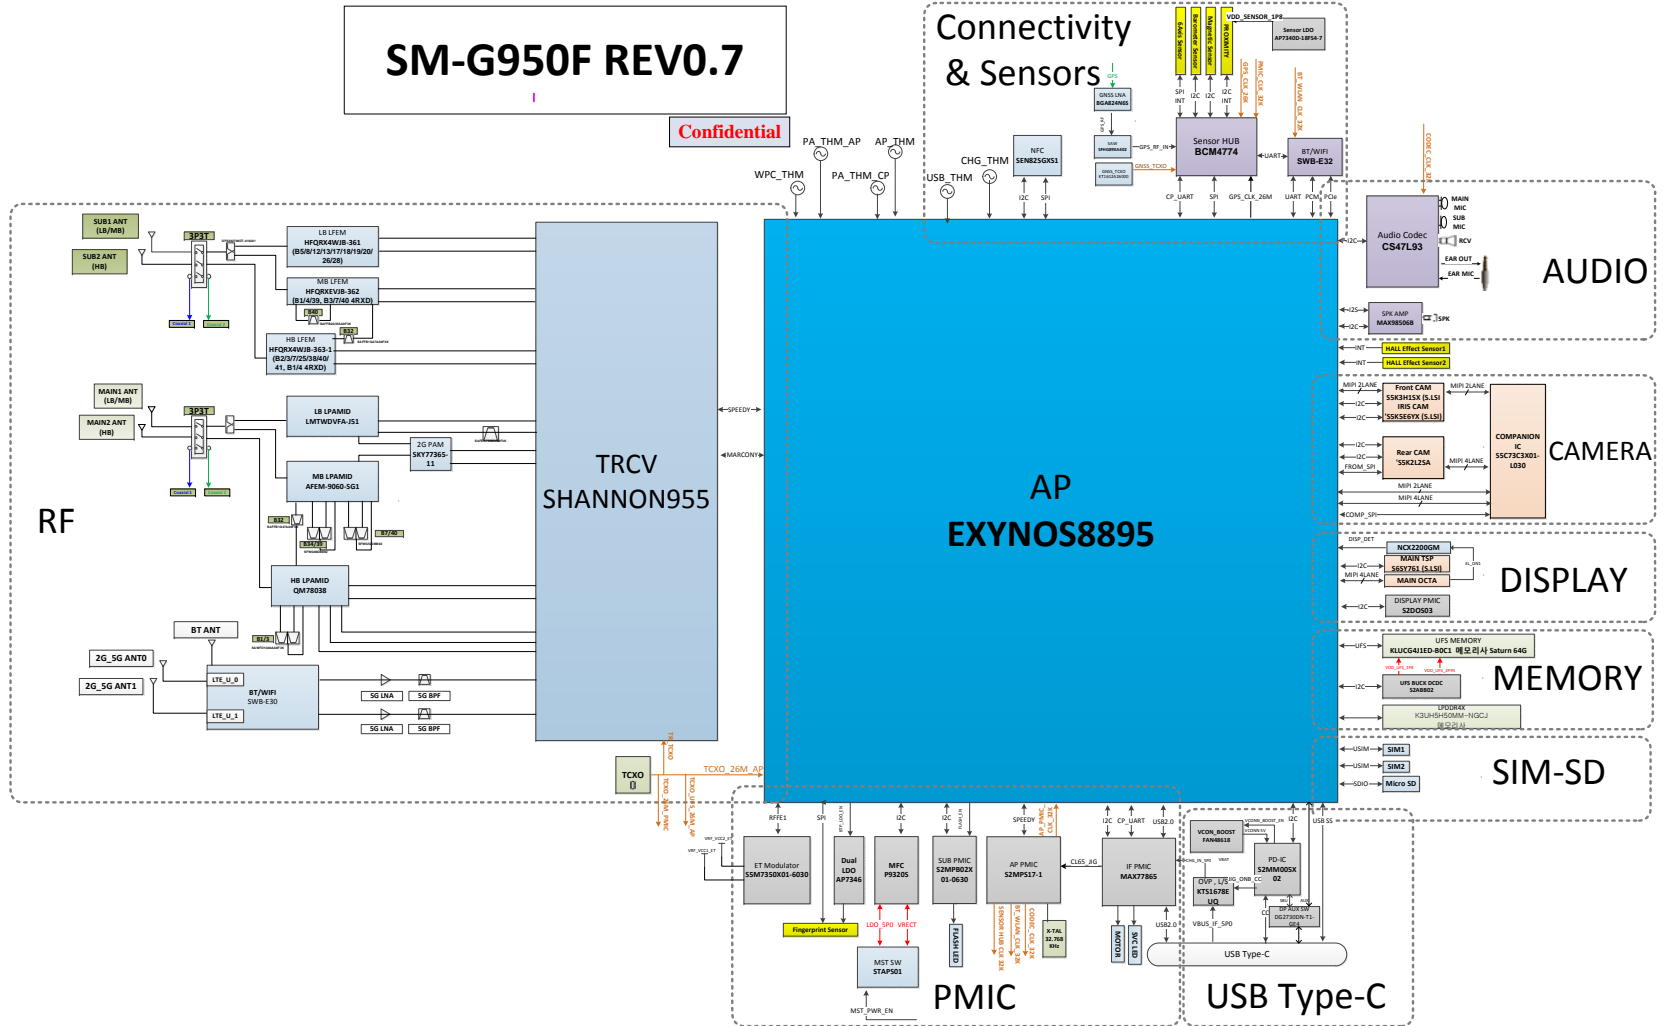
SM-G950F REV0.7

Confidential

Connectivity & Sensors

6Axis Sensor
Barometer Sensor
Magnetic Sensor
PROXIMITY
VDD_SENSOR_1P8
Sensor LDO AP7340D-18FS4-7
GPS
GNSS LNA BGA824N6S
SAW
GNSS_TCXO
Sensor HUB BCM4774
BT/WIFI SWB-E32
NFC SEN82SGXS1
UART
SPI
I2C
INT
CP_UART
GPS_CLK_26M
PCM
PCIe
CODEC_CLK

PA_THM_AP
AP_THM
PA_THM_CP
WPC_THM
CHG_THM
USB_THM

SUB1 ANT (LB/MB)
SUB2 ANT (HB)
3P3T
LB LFEM HFQRX4WJB-361 (B5/8/12/13/17/18/19/20/26/28)
MB LFEM HFQRXEVJB-362 (B1/4/39, B3/7/40 4RXD)
HB LFEM HFQRX4WJB-363-1 (B2/3/7/25/38/40/41, B1/4 4RXD)
B40
B32
MAIN1 ANT (LB/MB)
MAIN2 ANT (HB)
3P3T
LB LPAMID LMTWDVFA-JS1
2G PAM SKY77365-11
MB LPAMID AFEM-9060-SG1
B32
B34/39
B7/40
HB LPAMID QM78038
BT ANT
B1/3
2G_5G ANT0
2G_5G ANT1
LTE_U_0
LTE_U_1
BT/WIFI SWB-E30
5G LNA
5G BPF
5G LNA
5G BPF

RF

SPEEDY
MARCONY

TRCV SHANNON955

TCXO
TCXO_26M_AP

AP
EXYNOS8895

Audio Codec CS47L93
MAIN MIC
SUB MIC
RCV
EAR OUT
EAR MIC
SPK AMP MAX98506B
SPK
AUDIO

HALL Effect Sensor1
HALL Effect Sensor2

Front CAM S5K3H1SX (S.LSI) IRIS CAM S5K5E6YX (S.LSI)
Rear CAM S5K2L2SA
COMPANION IC S5C73C3X01-L030
MIPI 2LANE
MIPI 4LANE
COMP_SPI
CAMERA

NCX2200GM
MAIN TSP S6SY761 (S.LSI)
MAIN OCTA
DISPLAY PMIC S2DOS03
DISPLAY

UFS MEMORY KLUCG4J1ED-B0C1 메모리사 Saturn 64G
UFS BUCK DCDC S2A8802
LPDDR4X K3UH5H50MM-NGCJ 메모리사
MEMORY

SIM1
SIM2
Micro SD
SIM-SD

RFFE1
SPI
I2C
SPEEDY
ET Modulator S5M7350X01-6030
Dual LDO AP7346
MFC P9320S
SUB PMIC S2MPB02X 01-0630
AP PMIC S2MPS17-1
IF PMIC MAX77865
Fingerprint Sensor
LDO
SPO
VRECT
MST SW STAPS01
MST_PWR_EN
FLASH LED
X-TAL 32.768 KHz
MOTOR
SVC LED
CLS_IIG
PMIC

VCON_BOOST FAN48618
PD-IC S2MM005X02
OVP_USB KTS1678EUQ
DP AUX SW DG2730DN-T1-GE4
VBUS_IF_SPO
USB SS
USB2.0
USB Type-C
USB Type-C